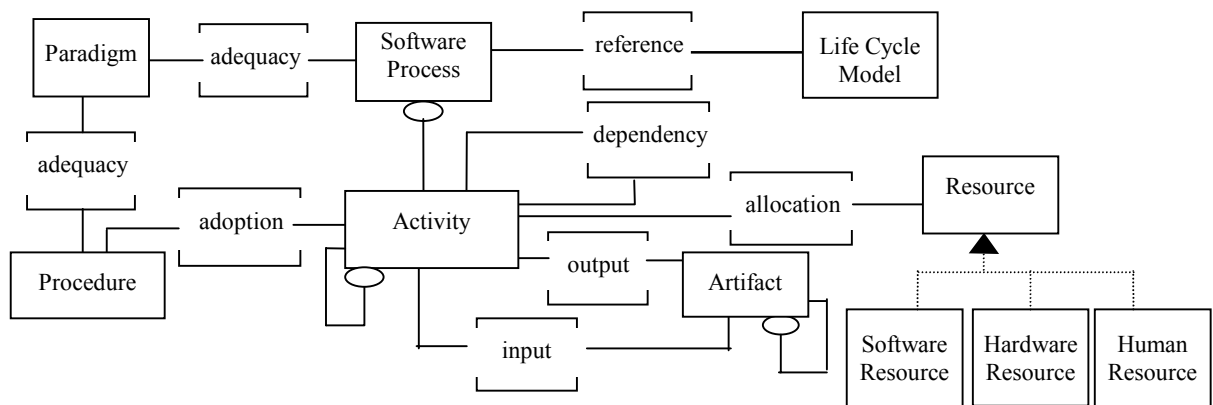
Paradigm

adequacy

Software Process

reference

Life Cycle Model

dependency

adequacy

Resource

adoption

Activity

allocation

output

Artifact

Procedure

input

Software Resource

Hardware Resource

Human Resource